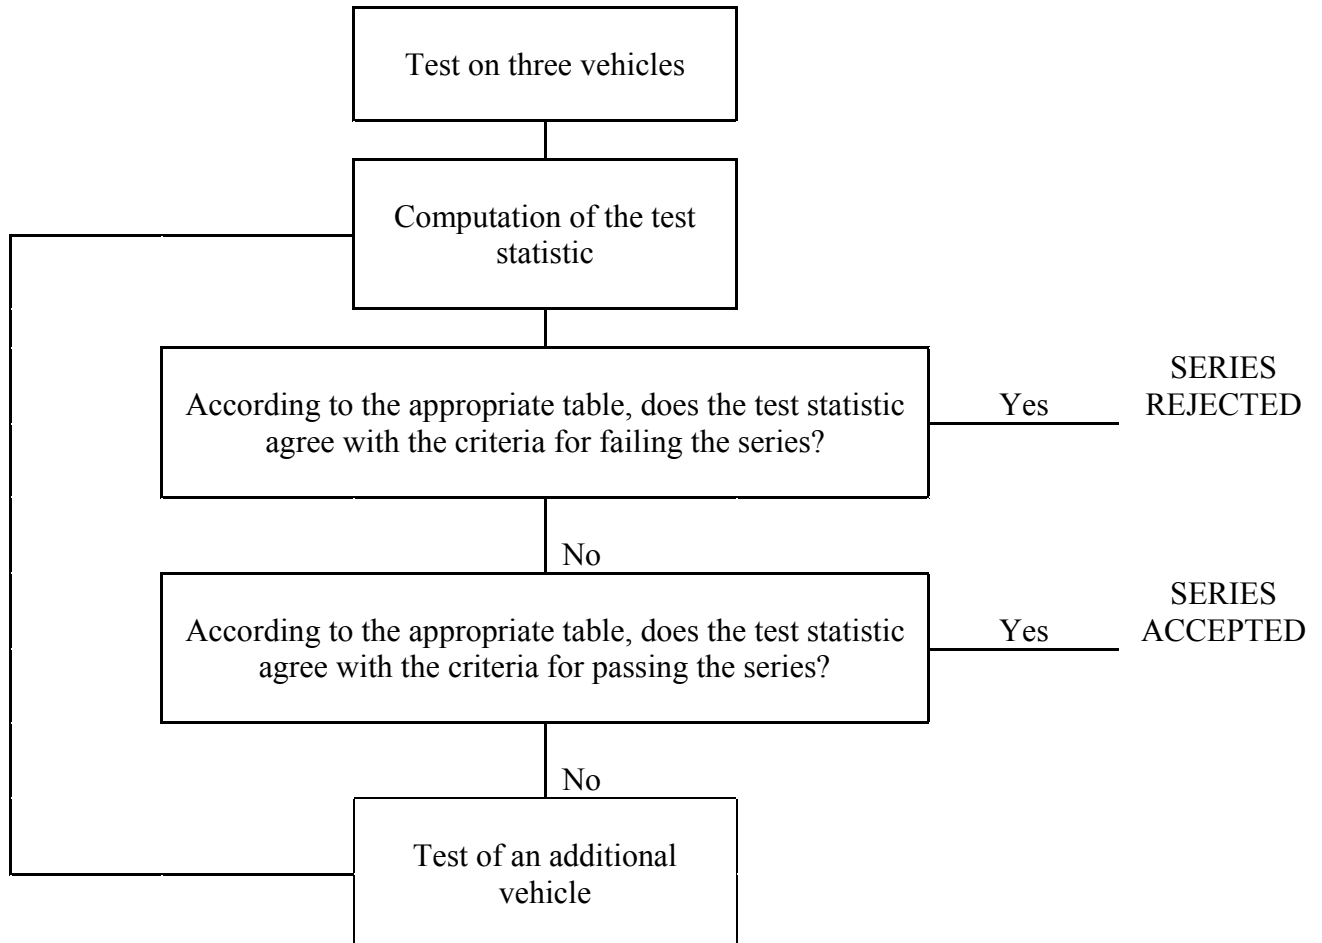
Test on three vehicles

Computation of the test statistic

According to the appropriate table, does the test statistic agree with the criteria for failing the series?

Yes

SERIES REJECTED

No

According to the appropriate table, does the test statistic agree with the criteria for passing the series?

Yes

SERIES ACCEPTED

No

Test of an additional vehicle